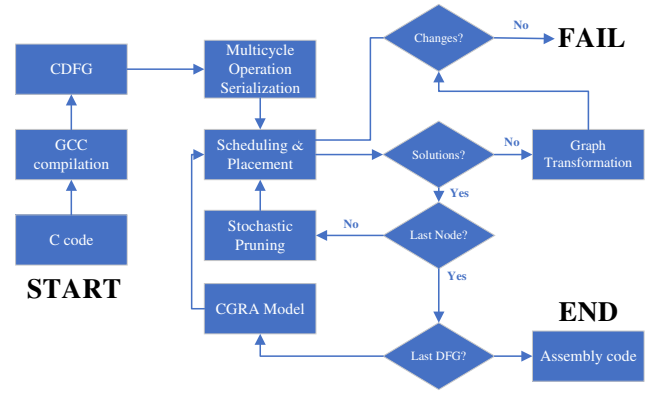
CDFG

GCC compilation

C code

START

Multicycle Operation Serialization

Scheduling & Placement

Stochastic Pruning

CGRA Model

Changes?

No

FAIL

Solutions?

No

Graph Transformation

Yes

Last Node?

No

Yes

END

Last DFG?

Assembly code